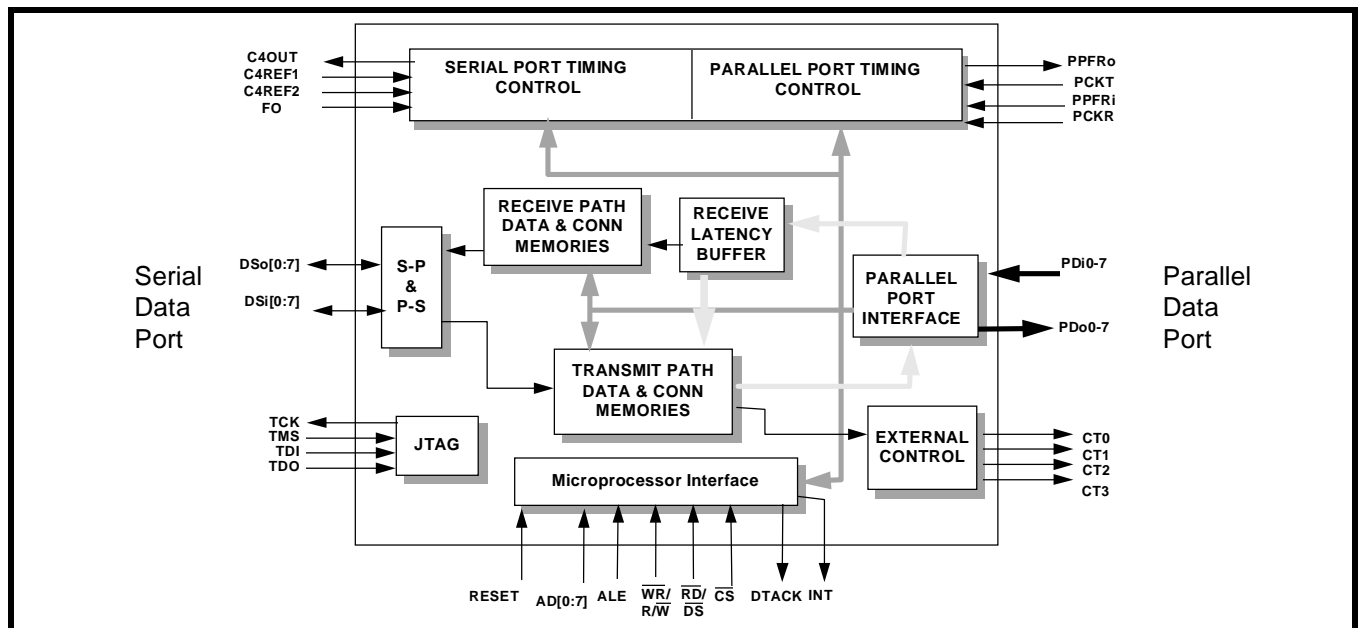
C4OUT
C4REF1
C4REF2
FO

SERIAL PORT TIMING CONTROL

PARALLEL PORT TIMING CONTROL

PPFRo
PCKT
PPFRi
PCKR

RECEIVE PATH DATA & CONN MEMORIES

RECEIVE LATENCY BUFFER

Serial Data Port

DSo[0:7]
DSi[0:7]

S-P & P-S

PARALLEL PORT INTERFACE

PDi0-7
PDo0-7

Parallel Data Port

TRANSMIT PATH DATA & CONN MEMORIES

TCK
TMS
TDI
TDO

JTAG

EXTERNAL CONTROL

CT0
CT1
CT2
CT3

Microprocessor Interface

RESET
AD[0:7]
ALE
$\overline{WR}$/ R/$\overline{W}$
$\overline{RD}$/ $\overline{DS}$
$\overline{CS}$
DTACK
INT